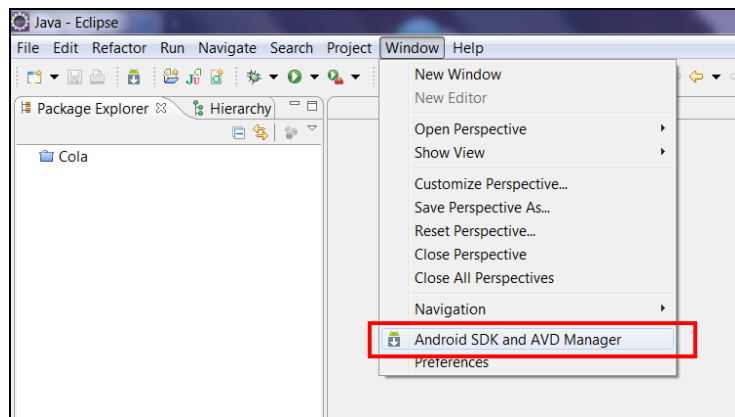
Java - Eclipse

File Edit Refactor Run Navigate Search Project Window Help

Package Explorer ☒ Hierarchy

Cola

New Window
New Editor

Open Perspective
Show View

Customize Perspective...
Save Perspective As...
Reset Perspective...
Close Perspective
Close All Perspectives

Navigation

Android SDK and AVD Manager
Preferences